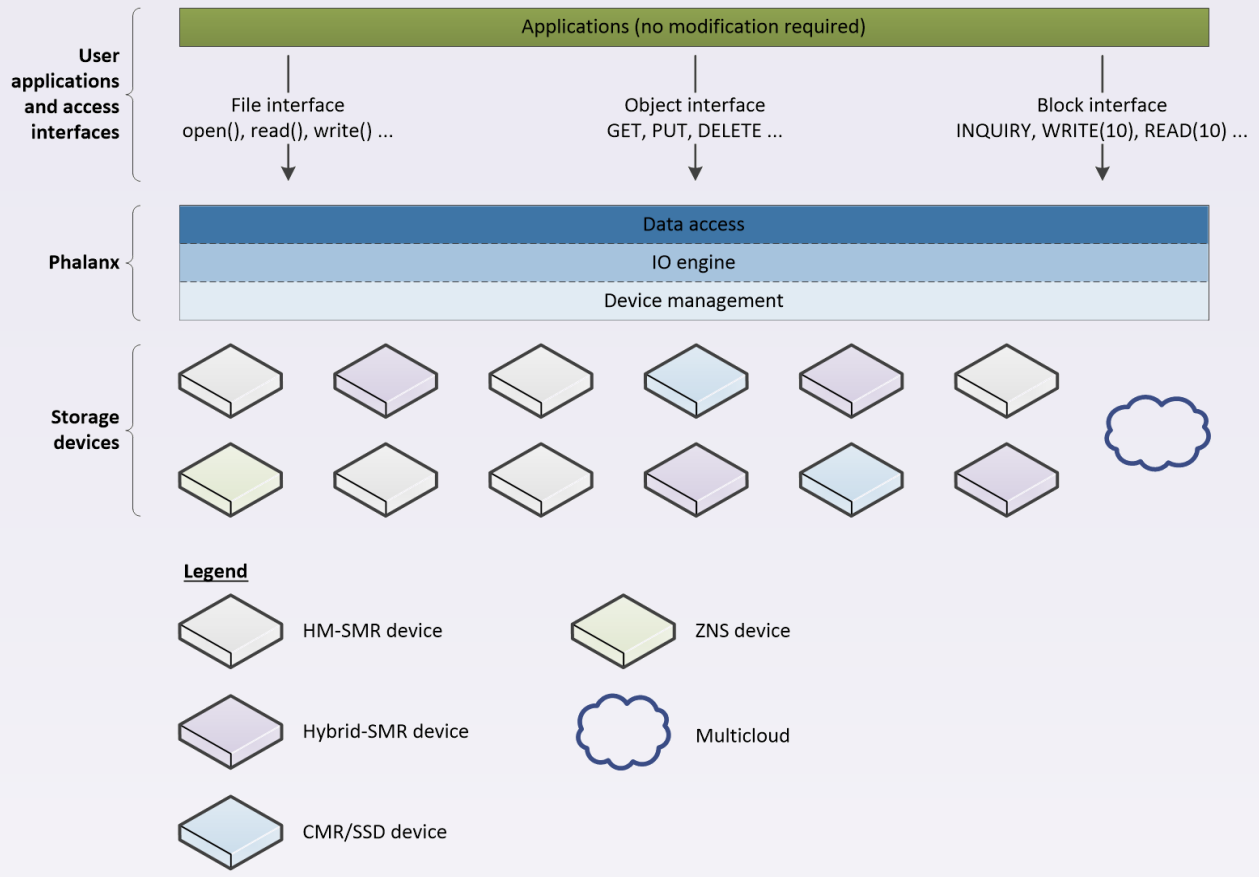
User applications and access interfaces

Applications (no modification required)

File interface
open(), read(), write() ...

Object interface
GET, PUT, DELETE ...

Block interface
INQUIRY, WRITE(10), READ(10) ...

Phalanx

Data access

IO engine

Device management

Storage devices

Legend

HM-SMR device

ZNS device

Hybrid-SMR device

Multicloud

CMR/SSD device